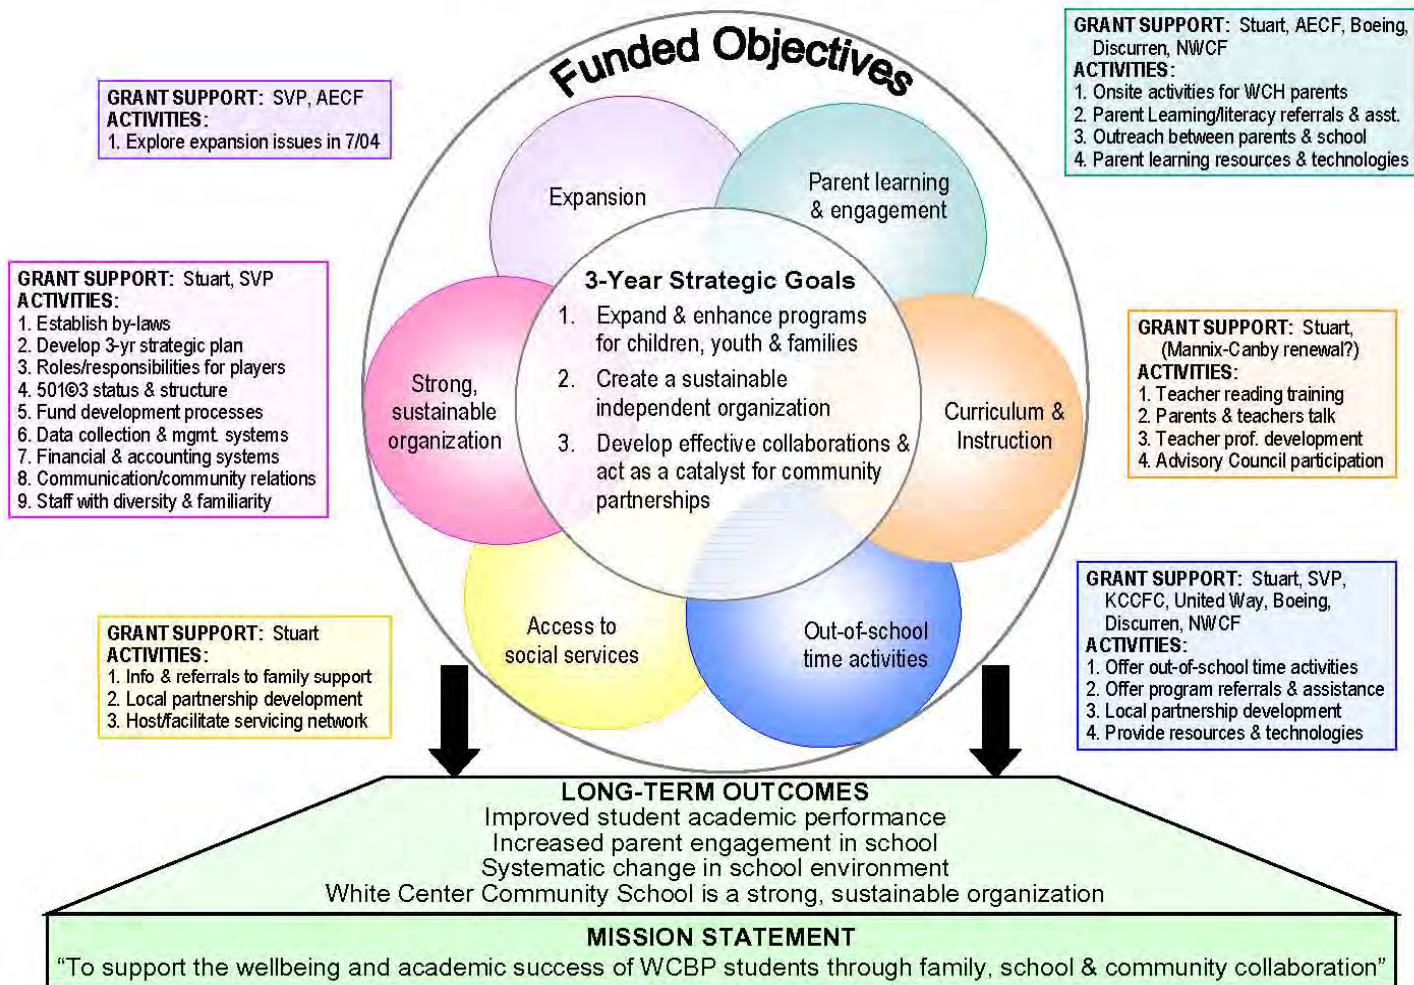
Funded Objectives

GRANT SUPPORT: SVP, AECF
ACTIVITIES:
1. Explore expansion issues in 7/04

GRANT SUPPORT: Stuart, AECF, Boeing, Discurren, NWCF
ACTIVITIES:
1. Onsite activities for WCH parents
2. Parent Learning/literacy referrals & asst.
3. Outreach between parents & school
4. Parent learning resources & technologies

GRANT SUPPORT: Stuart, SVP
ACTIVITIES:
1. Establish by-laws
2. Develop 3-yr strategic plan
3. Roles/responsibilities for players
4. 501©3 status & structure
5. Fund development processes
6. Data collection & mgmt. systems
7. Financial & accounting systems
8. Communication/community relations
9. Staff with diversity & familiarity

Expansion

Parent learning & engagement

Strong, sustainable organization

3-Year Strategic Goals
1. Expand & enhance programs for children, youth & families
2. Create a sustainable independent organization
3. Develop effective collaborations & act as a catalyst for community partnerships

Curriculum & Instruction

GRANT SUPPORT: Stuart, (Mannix-Canby renewal?)
ACTIVITIES:
1. Teacher reading training
2. Parents & teachers talk
3. Teacher prof. development
4. Advisory Council participation

Access to social services

Out-of-school time activities

GRANT SUPPORT: Stuart
ACTIVITIES:
1. Info & referrals to family support
2. Local partnership development
3. Host/facilitate servicing network

GRANT SUPPORT: Stuart, SVP, KCCFC, United Way, Boeing, Discurren, NWCF
ACTIVITIES:
1. Offer out-of-school time activities
2. Offer program referrals & assistance
3. Local partnership development
4. Provide resources & technologies

LONG-TERM OUTCOMES
Improved student academic performance
Increased parent engagement in school
Systematic change in school environment
White Center Community School is a strong, sustainable organization

MISSION STATEMENT
“To support the wellbeing and academic success of WCBP students through family, school & community collaboration”